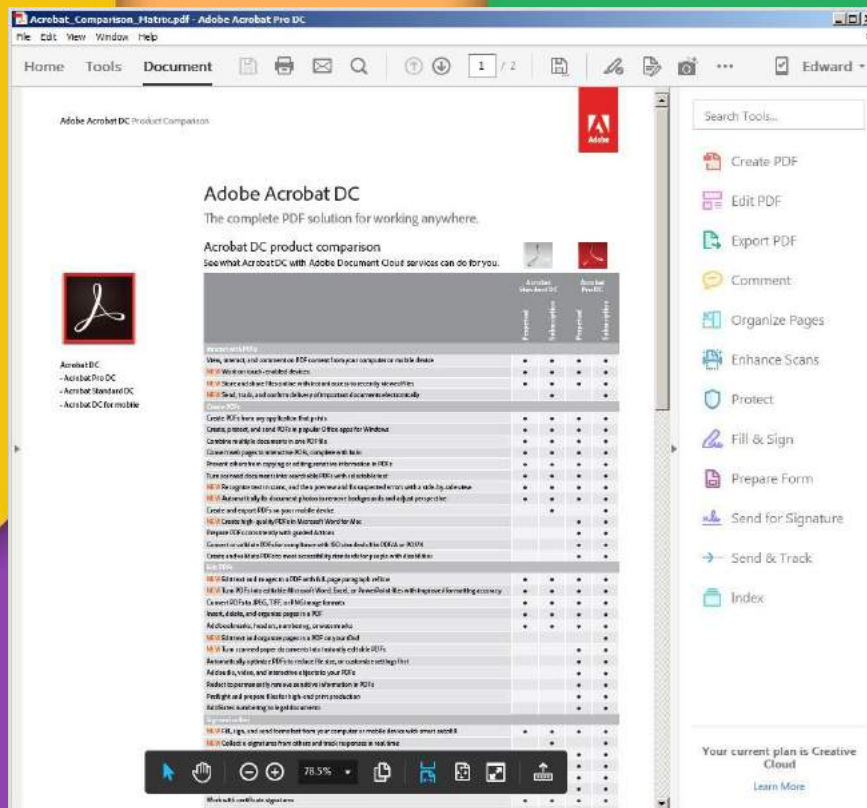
Acrobat_Comparison_Matrix.pdf - Adobe Acrobat Pro DC

File Edit View Window Help

Home Tools Document 1 / 2 Edward

Adobe Acrobat DC Product Comparison

Adobe

Adobe Acrobat DC

The complete PDF solution for working anywhere.

Acrobat DC product comparison

See what Acrobat DC with Adobe Document Cloud services can do for you.

Acrobat DC
- Acrobat Pro DC
- Acrobat Standard DC
- Acrobat DC for mobile

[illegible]

78.5%

Search Tools...

Create PDF

Edit PDF

Export PDF

Comment

Organize Pages

Enhance Scans

Protect

Fill & Sign

Prepare Form

Send for Signature

Send & Track

Index

Your current plan is Creative Cloud

Learn More